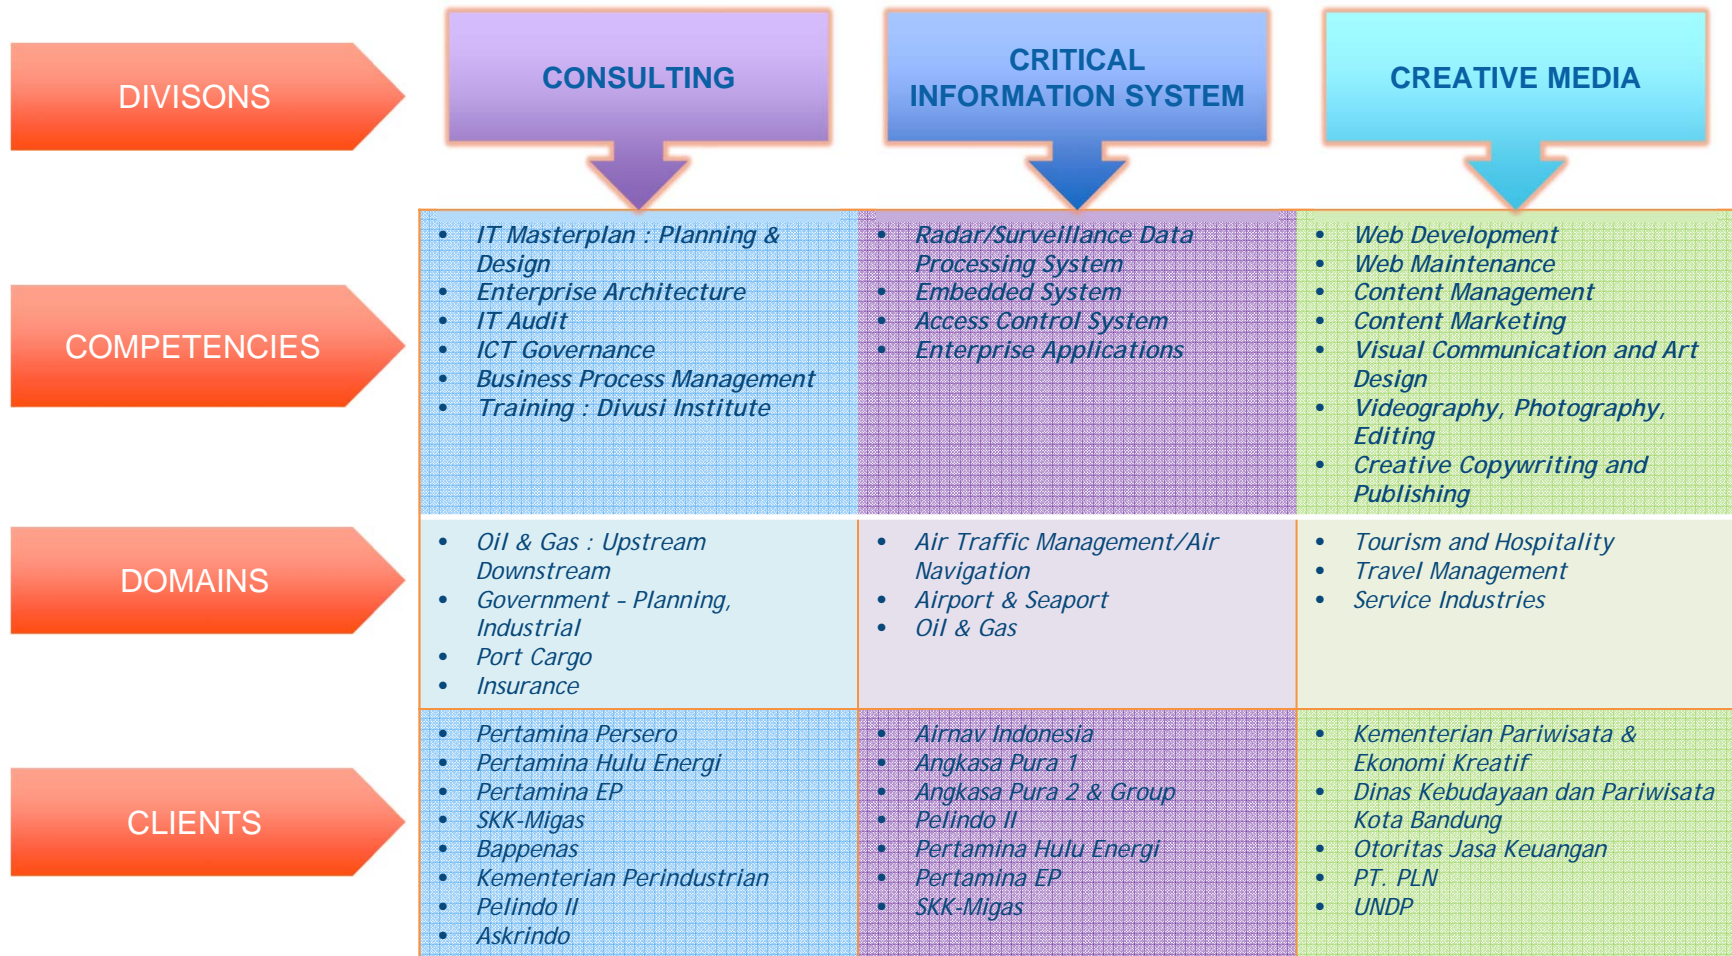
DIVISONS

| CONSULTING | CRITICAL INFORMATION SYSTEM | CREATIVE MEDIA |
|---|---|---|
| • IT Masterplan : Planning & Design • Enterprise Architecture • IT Audit • ICT Governance • Business Process Management • Training : Divusi Institute | • Radar/Surveillance Data Processing System • Embedded System • Access Control System • Enterprise Applications | • Web Development • Web Maintenance • Content Management • Content Marketing • Visual Communication and Art Design • Videography, Photography, Editing • Creative Copywriting and Publishing |
| • Oil & Gas : Upstream Downstream • Government - Planning, Industrial • Port Cargo • Insurance | • Air Traffic Management/Air Navigation • Airport & Seaport • Oil & Gas | • Tourism and Hospitality • Travel Management • Service Industries |
| • Pertamina Persero • Pertamina Hulu Energi • Pertamina EP • SKK-Migas • Bappenas • Kementerian Perindustrian • Pelindo II • Askrindo | • Airnav Indonesia • Angkasa Pura 1 • Angkasa Pura 2 & Group • Pelindo II • Pertamina Hulu Energi • Pertamina EP • SKK-Migas | • Kementerian Pariwisata & Ekonomi Kreatif • Dinas Kebudayaan dan Pariwisata Kota Bandung • Otoritas Jasa Keuangan • PT. PLN • UNDP |

COMPETENCIES

DOMAINS

CLIENTS